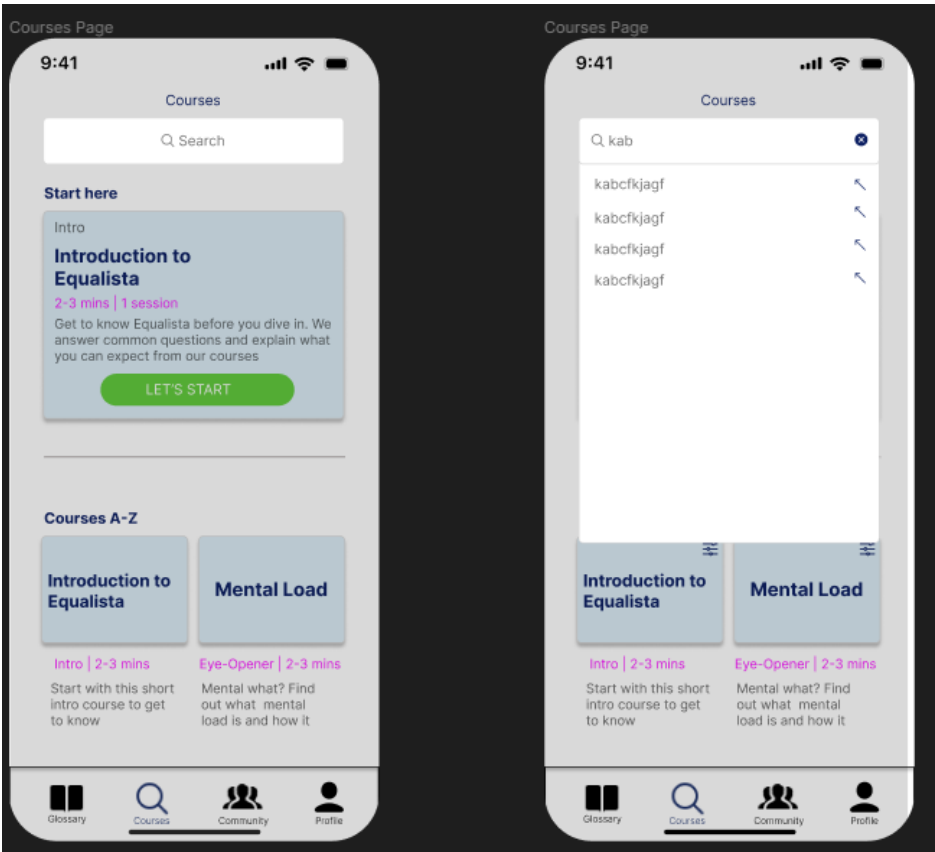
Courses Page

9:41

Courses

Search

Start here

Intro

Introduction to Equalista

2-3 mins | 1 session

Get to know Equalista before you dive in. We answer common questions and explain what you can expect from our courses

LET'S START

Courses A-Z

Introduction to Equalista

Mental Load

Intro | 2-3 mins

Start with this short intro course to get to know

Eye-Opener | 2-3 mins

Mental what? Find out what mental load is and how it

Glossary Courses Community Profile

Courses Page

9:41

Courses

kab

kabcfkjagf

kabcfkjagf

kabcfkjagf

kabcfkjagf

Introduction to Equalista

Mental Load

Intro | 2-3 mins

Start with this short intro course to get to know

Eye-Opener | 2-3 mins

Mental what? Find out what mental load is and how it

Glossary Courses Community Profile